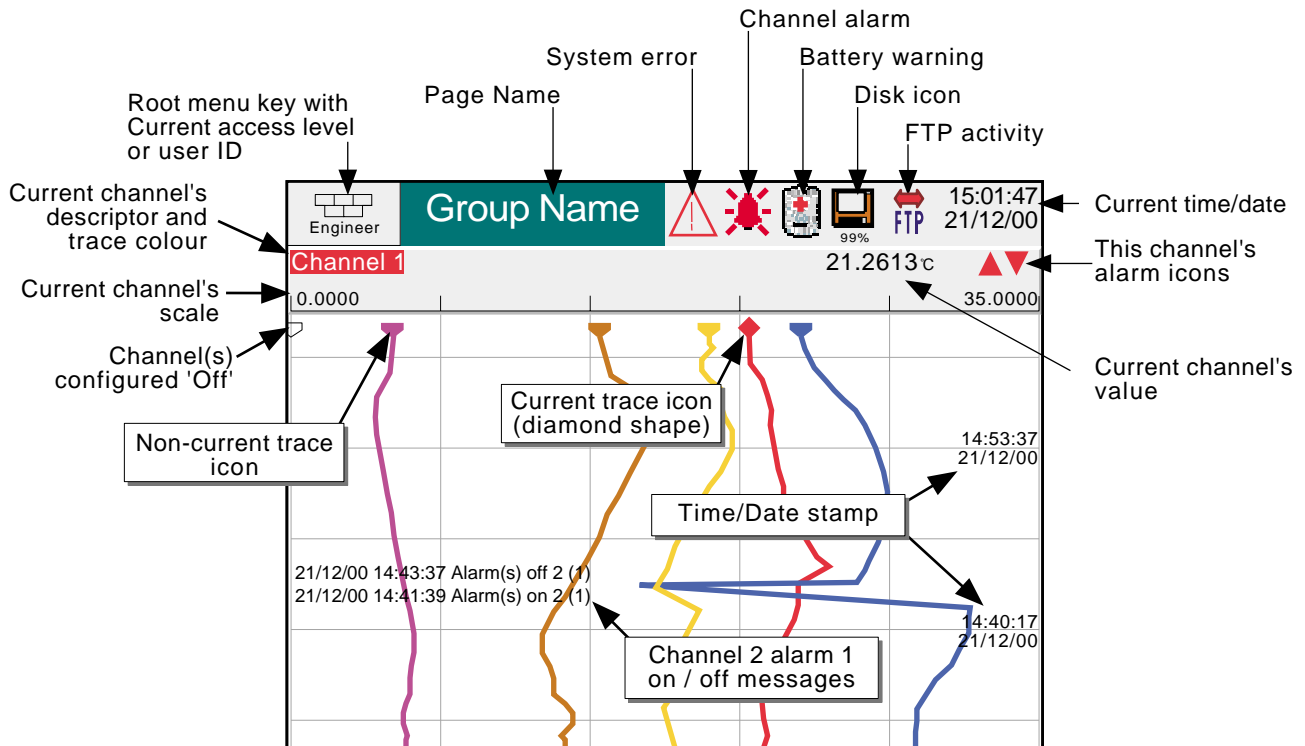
Channel alarm
System error
Battery warning
Disk icon
Page Name
Root menu key with Current access level or user ID
FTP activity
Current channel's descriptor and trace colour
Engineer
Group Name
99%
FTP
15:01:47
21/12/00
Current time/date
Channel 1
21.2613°C
This channel's alarm icons
Current channel's scale
0.0000
35.0000
Channel(s) configured 'Off'
Current channel's value
Current trace icon (diamond shape)
Non-current trace icon
14:53:37
21/12/00
Time/Date stamp
21/12/00 14:43:37 Alarm(s) off 2 (1)
21/12/00 14:41:39 Alarm(s) on 2 (1)
14:40:17
21/12/00
Channel 2 alarm 1 on / off messages